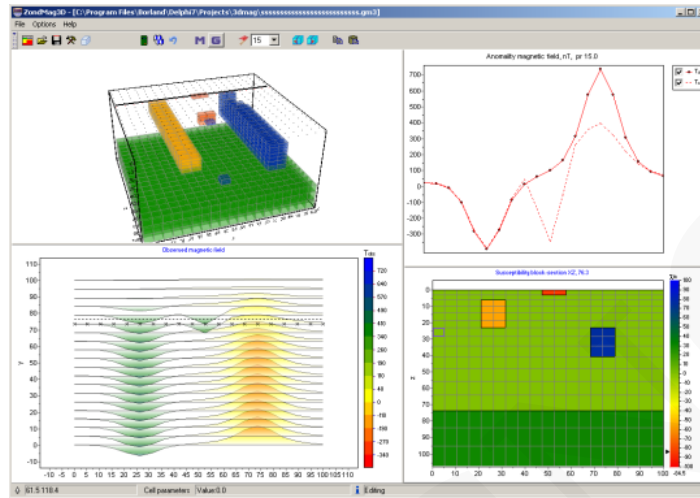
ZondMag3D - [C:\Program Files\Borland\Delphi7\Projects\3dmag\ssssssssssssssssssssssss.gm3]

File Options Help

M G 15

Anomality magnetic field, nT, pr 15.0

700
600
500
400
300
200
100
0
-100
-200
-300

Observed magnetic field

110
100
90
80
70
60
50
40
30
20
10
0
-10

Y

-10 -5 0 5 10 15 20 25 30 35 40 45 50 55 60 65 70 75 80 85 90 95 100 105 110

T(x)
720
640
560
480
400
320
240
160
80
0
-80
-160
-240

Susceptibility block-section X2,76.3

0
10
20
30
40
50
60
70
80
90
100

Z

0 10 20 30 40 50 60 70 80 90 100

60
56
52
48
44
40
36
32
28
24
20
16
12
8
4
0
-4
-8
-12
-16
-20
-24
-28
-32
-34.5

61.5 118.4 Cell parameters Value:0.0 Editing